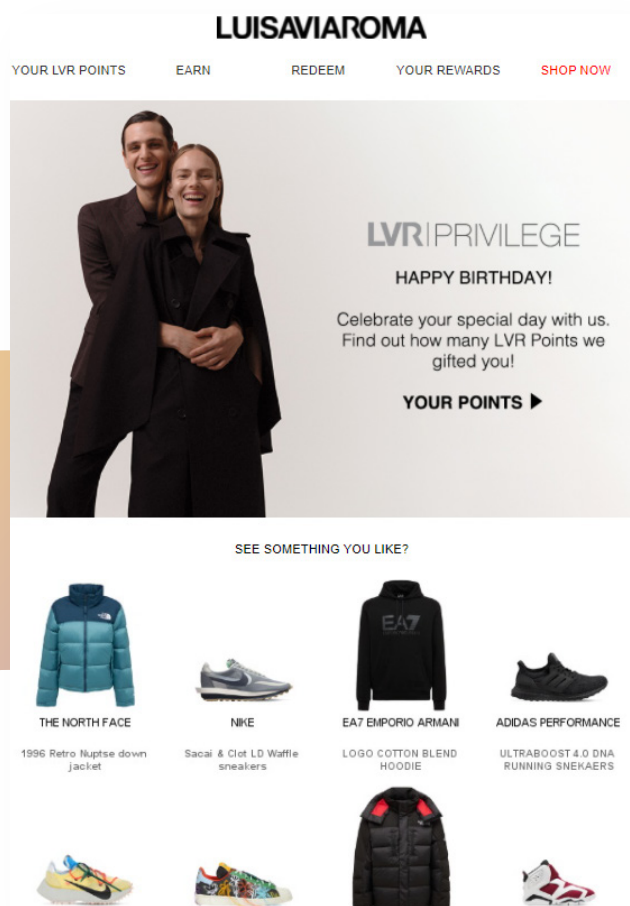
LUISAVIAROMA

YOUR LVR POINTS EARN REDEEM YOUR REWARDS SHOP NOW

LVR|PRIVILEGE

HAPPY BIRTHDAY!

Celebrate your special day with us. Find out how many LVR Points we gifted you!

YOUR POINTS ▶

SEE SOMETHING YOU LIKE?

THE NORTH FACE
1996 Retro Nuptse down jacket

NIKE
Sacai & Clot LD Waffle sneakers

EA7 EMPORIO ARMANI
LOGO COTTON BLEND HOODIE

ADIDAS PERFORMANCE
ULTRABOOST 4.0 DNA RUNNING SNEKAERS